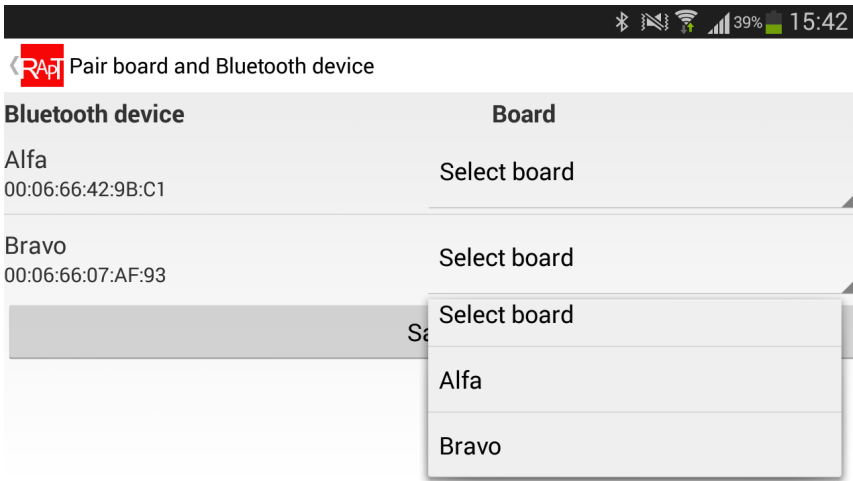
39% 15:42

RAPT Pair board and Bluetooth device

| Bluetooth device | Board |
|---|---|
| Alfa 00:06:66:42:9B:C1 | Select board |
| Bravo 00:06:66:07:AF:93 | Select board |

Sa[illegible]

Select board

Alfa

Bravo